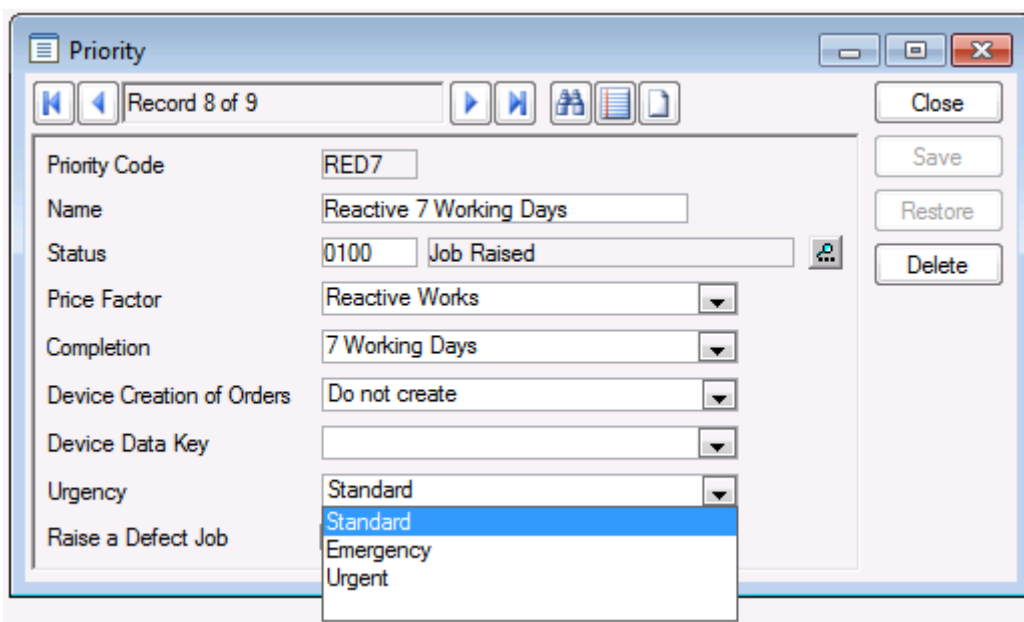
Priority

Record 8 of 9

Close

Save

Restore

Delete

Priority Code RED7

Name Reactive 7 Working Days

Status 0100 Job Raised

Price Factor Reactive Works

Completion 7 Working Days

Device Creation of Orders Do not create

Device Data Key

Urgency Standard

Raise a Defect Job

Standard
Emergency
Urgent